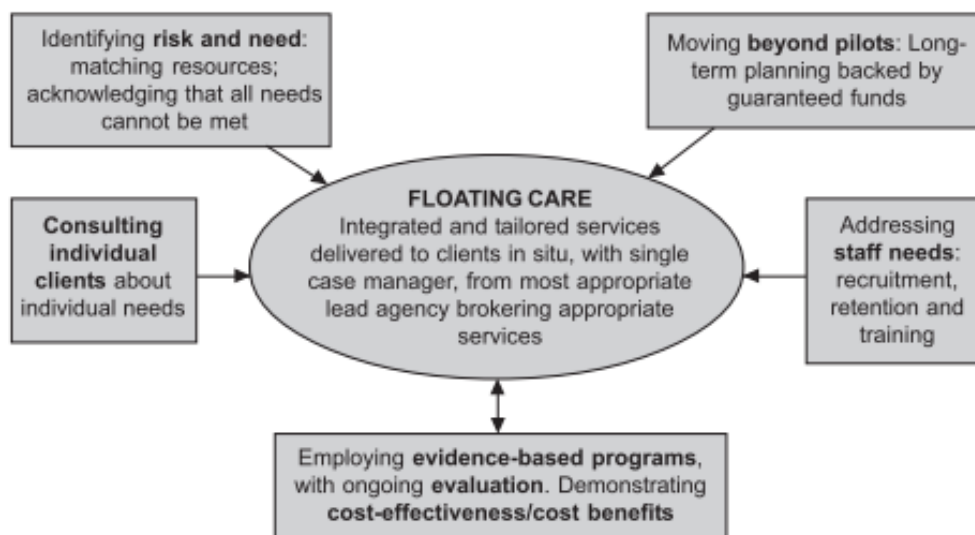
Identifying risk and need: matching resources; acknowledging that all needs cannot be met

Moving beyond pilots: Long-term planning backed by guaranteed funds

Consulting individual clients about individual needs

FLOATING CARE
Integrated and tailored services delivered to clients in situ, with single case manager, from most appropriate lead agency brokering appropriate services

Addressing staff needs: recruitment, retention and training

Employing evidence-based programs, with ongoing evaluation. Demonstrating cost-effectiveness/cost benefits